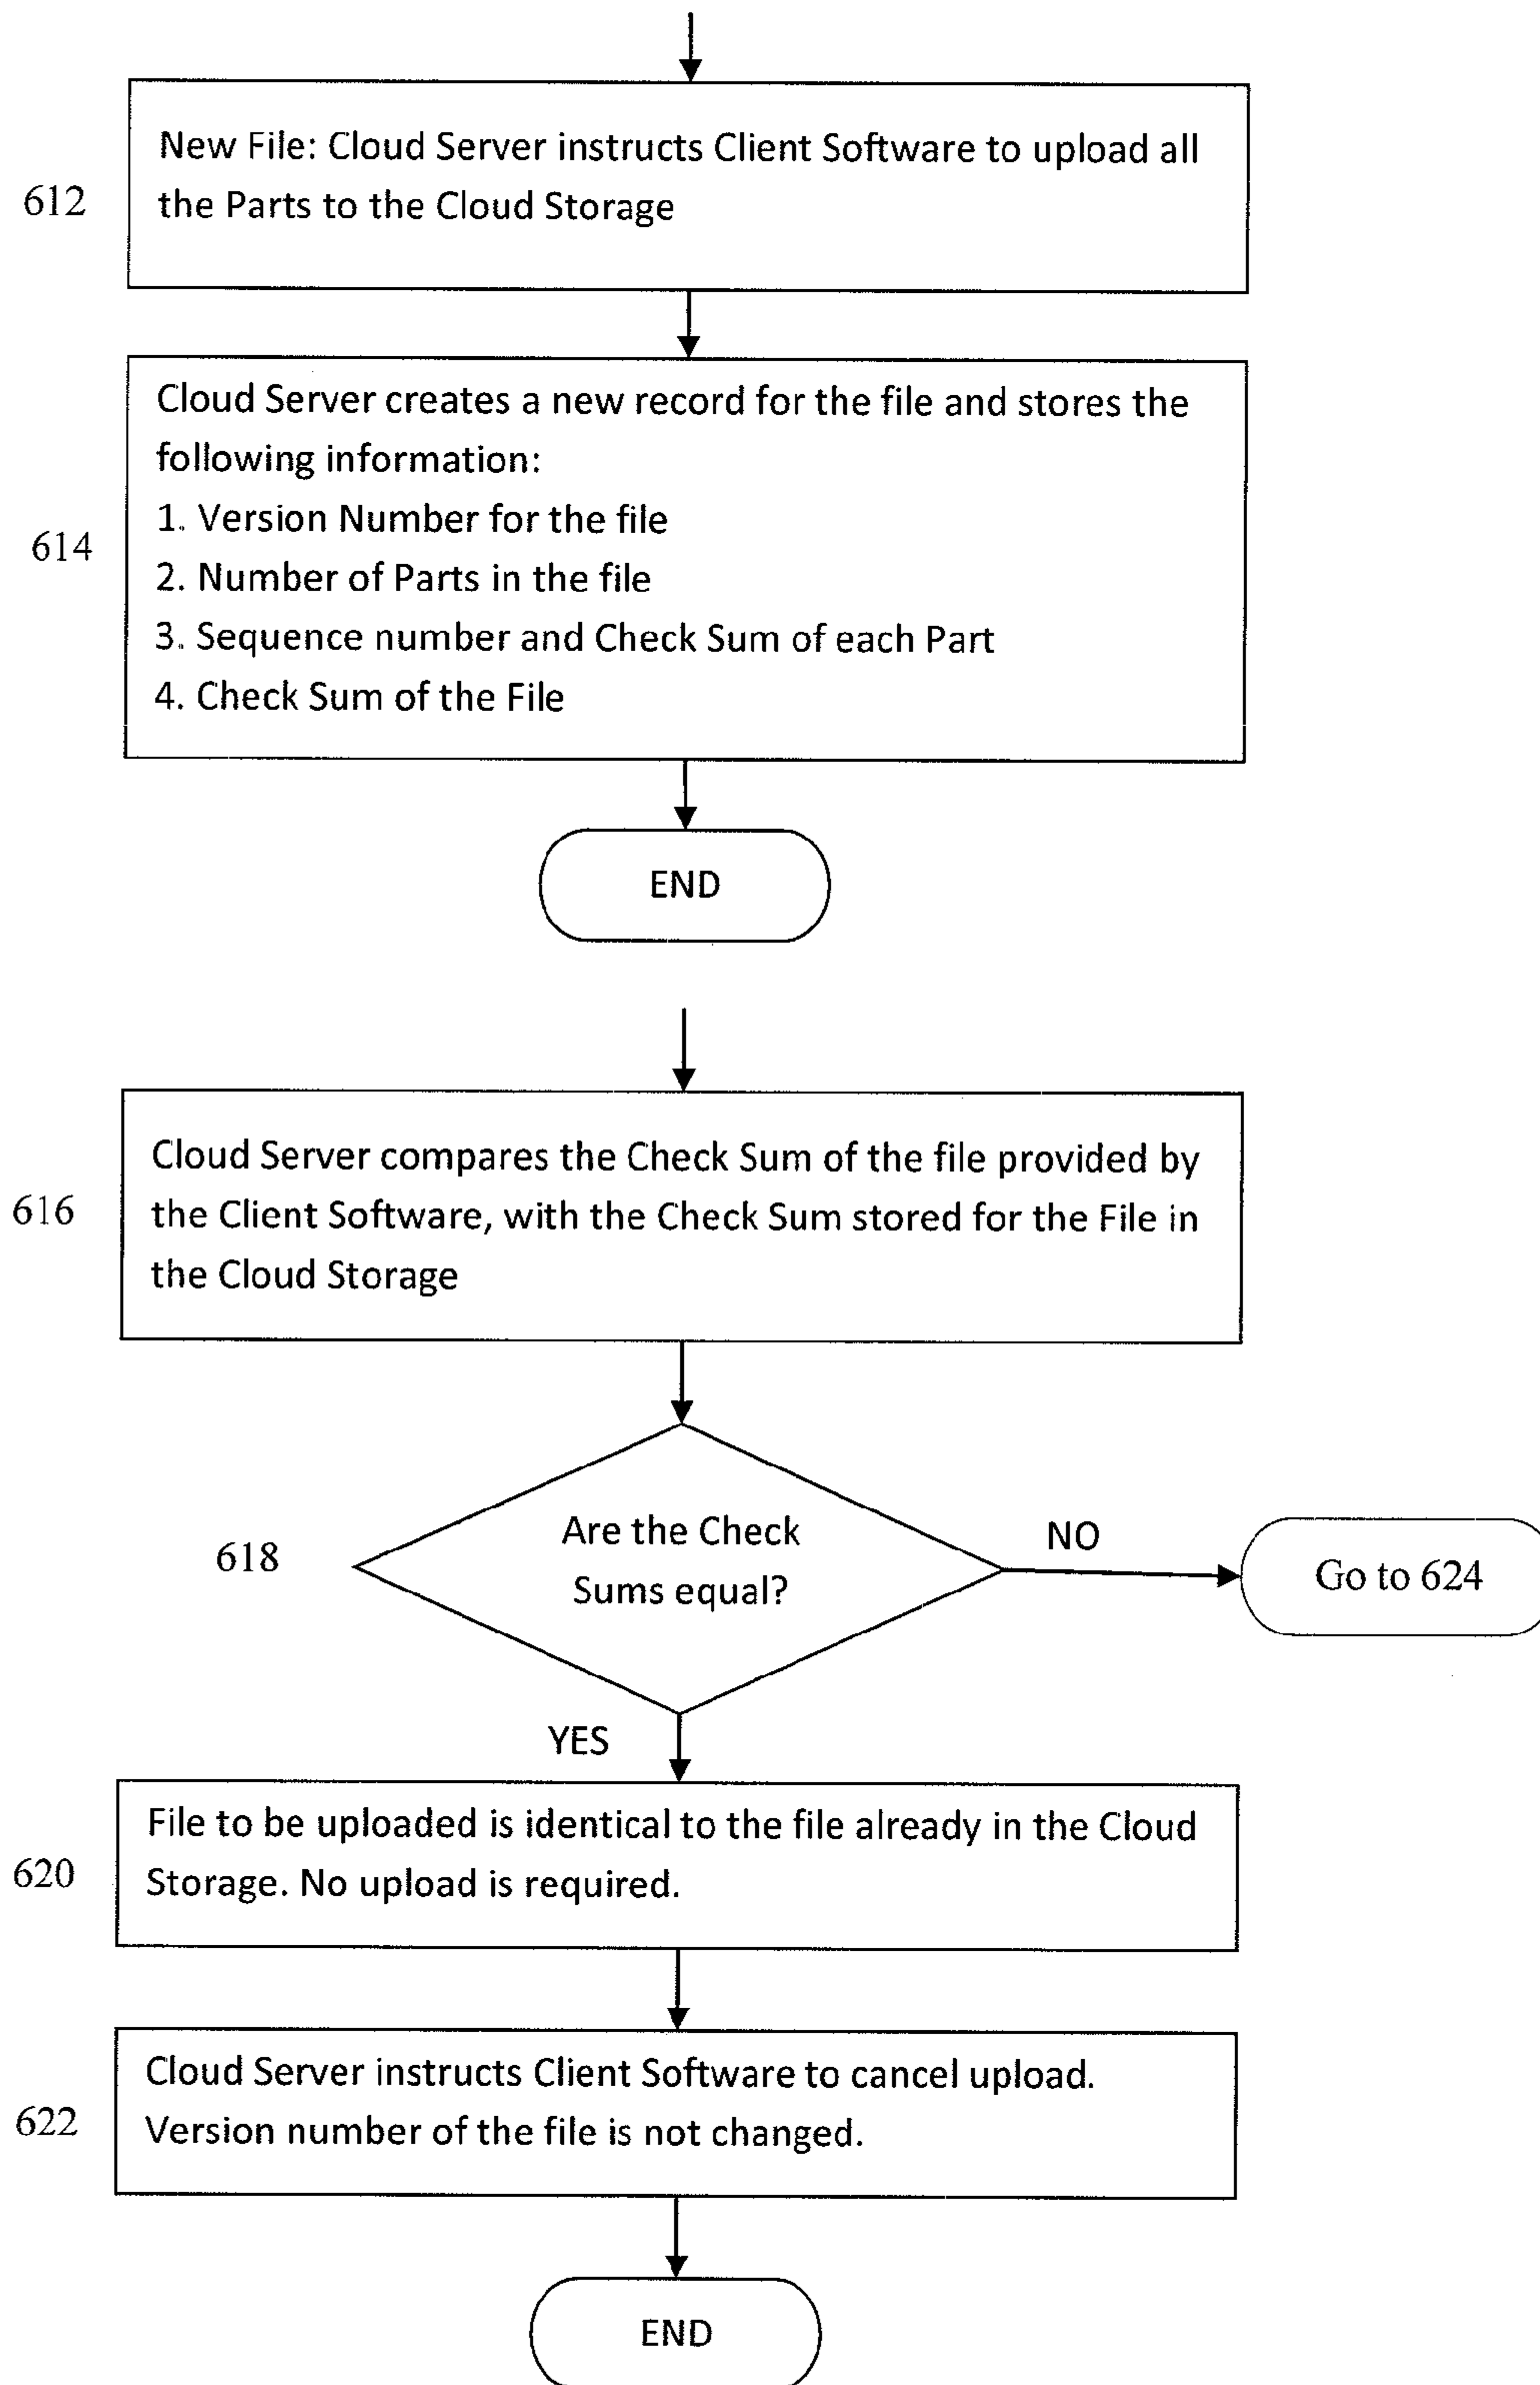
612

New File: Cloud Server instructs Client Software to upload all the Parts to the Cloud Storage

614

Cloud Server creates a new record for the file and stores the following information:
1. Version Number for the file
2. Number of Parts in the file
3. Sequence number and Check Sum of each Part
4. Check Sum of the File

END

616

Cloud Server compares the Check Sum of the file provided by the Client Software, with the Check Sum stored for the File in the Cloud Storage

618

Are the Check Sums equal?

NO

Go to 624

YES

620

File to be uploaded is identical to the file already in the Cloud Storage. No upload is required.

622

Cloud Server instructs Client Software to cancel upload. Version number of the file is not changed.

END